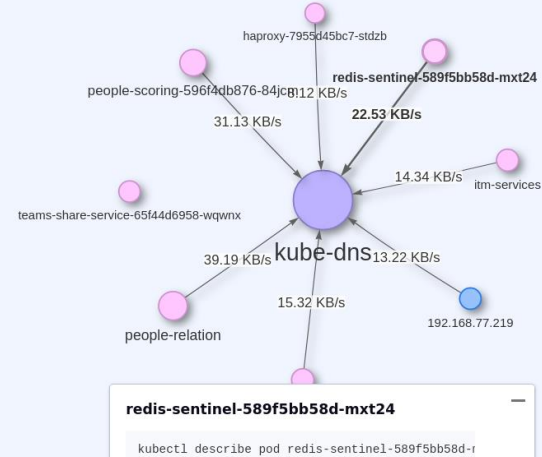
haproxy-7955d45bc7-stdzb

people-scoring-596f4db876-84jcp

8.12 KB/s

redis-sentinel-589f5bb58d-mxt24

31.13 KB/s

22.53 KB/s

14.34 KB/s

itm-services

teams-share-service-65f44d6958-wqwnx

kube-dns

39.19 KB/s

13.22 KB/s

15.32 KB/s

192.168.77.219

people-relation

redis-sentinel-589f5bb58d-mxt24

−

kubectl describe pod redis-sentinel-589f5bb58d-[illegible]